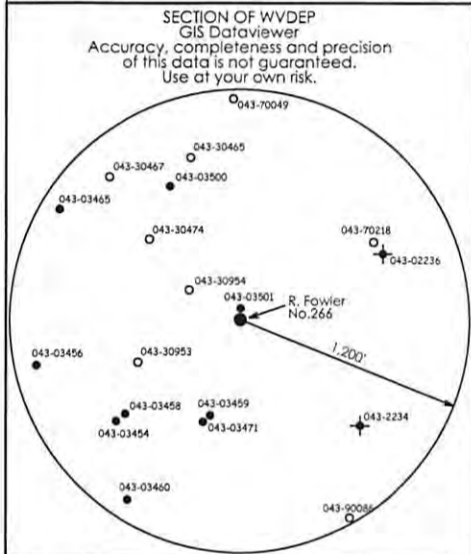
SECTION OF WVDEP
GIS Dataviewer
Accuracy, completeness and precision of this data is not guaranteed.
Use at your own risk.

043-70049
043-30465
043-30467
043-03500
043-03465
043-30474
043-70218
043-02236
043-30954
043-03501
R. Fowler
No.266
1,200'
043-03456
043-30953
043-03458
043-03459
043-03454
043-03471
043-2234
043-03460
043-90086